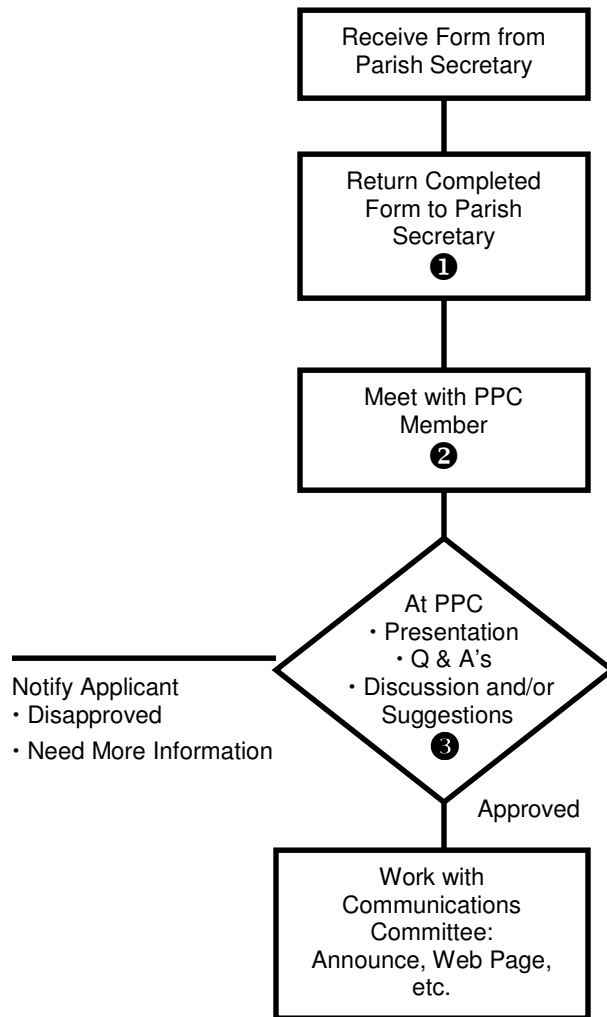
Receive Form from Parish Secretary

Return Completed Form to Parish Secretary
❶

Meet with PPC Member
❷

At PPC
・Presentation
・Q & A's
・Discussion and/or Suggestions
❸

Notify Applicant
・Disapproved
・Need More Information

Approved

Work with Communications Committee: Announce, Web Page, etc.